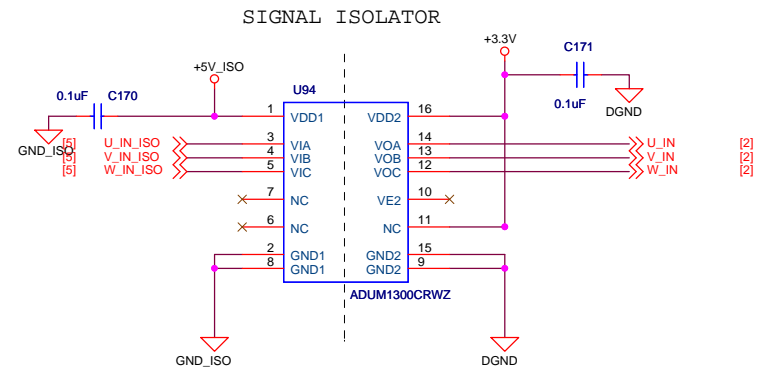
SIGNAL ISOLATOR

+3.3V

C171

+5V_ISO

0.1uF

DGND

0.1uF C170

U94

GND_ISO

1 VDD1
VDD2 16

[5] U_IN_ISO
[5] V_IN_ISO
[5] W_IN_ISO

3 VIA
4 VIB
5 VIC

VOA 14
VOB 13
VOC 12

U_IN [2]
V_IN [2]
W_IN [2]

7 NC
VE2 10

6 NC
NC 11

2 GND1
8 GND1

GND2 15
GND2 9

ADUM1300CRWZ

GND_ISO

DGND